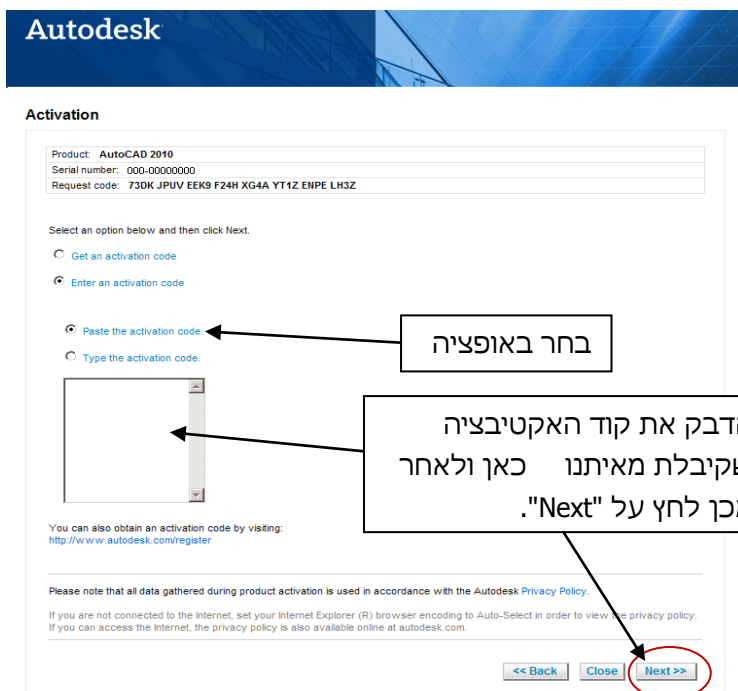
Autodesk

Activation

Product: AutoCAD 2010
Serial number: 000-00000000
Request code: 73DK JPUV EEK9 F24H XG4A YT1Z ENPE LH3Z

Select an option below and then click Next.

Get an activation code

Enter an activation code

Paste the activation code.

Type the activation code.

בחר באופציה

הדבק את קוד האקטיביציה שקיבלת מאיתנו כאן ולאחר מכן לחץ על "Next".

You can also obtain an activation code by visiting:
http://www.autodesk.com/register

Please note that all data gathered during product activation is used in accordance with the Autodesk Privacy Policy.

If you are not connected to the Internet, set your Internet Explorer (R) browser encoding to Auto-Select in order to view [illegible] privacy policy. If you can access the Internet, the privacy policy is also available online at autodesk.com.

<< Back Close Next >>